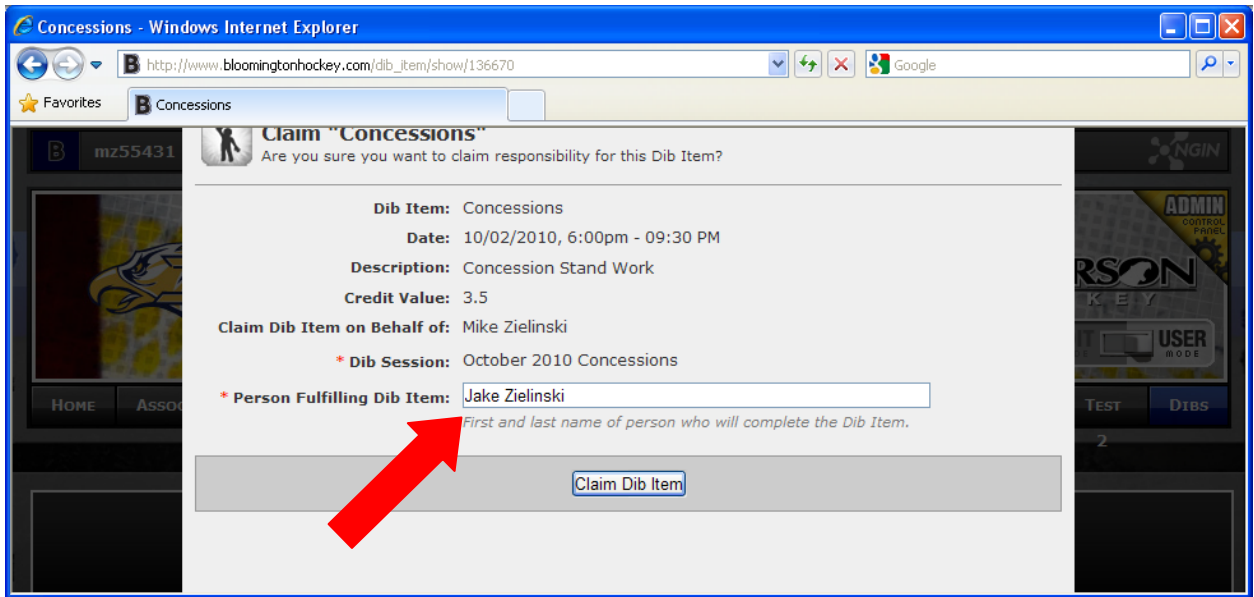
Concessions - Windows Internet Explorer

http://www.bloomingtonhockey.com/dib_item/show/136670

Google

Favorites

Concessions

mz55431

NGIN

ADMIN CONTROL PANEL

RSON

KEY

USER MODE

HOME

ASSO

TEST

DIBS

2

Claim "Concessions"

Are you sure you want to claim responsibility for this Dib Item?

Dib Item: Concessions

Date: 10/02/2010, 6:00pm - 09:30 PM

Description: Concession Stand Work

Credit Value: 3.5

Claim Dib Item on Behalf of: Mike Zielinski

* Dib Session: October 2010 Concessions

* Person Fulfilling Dib Item: Jake Zielinski

First and last name of person who will complete the Dib Item.

Claim Dib Item